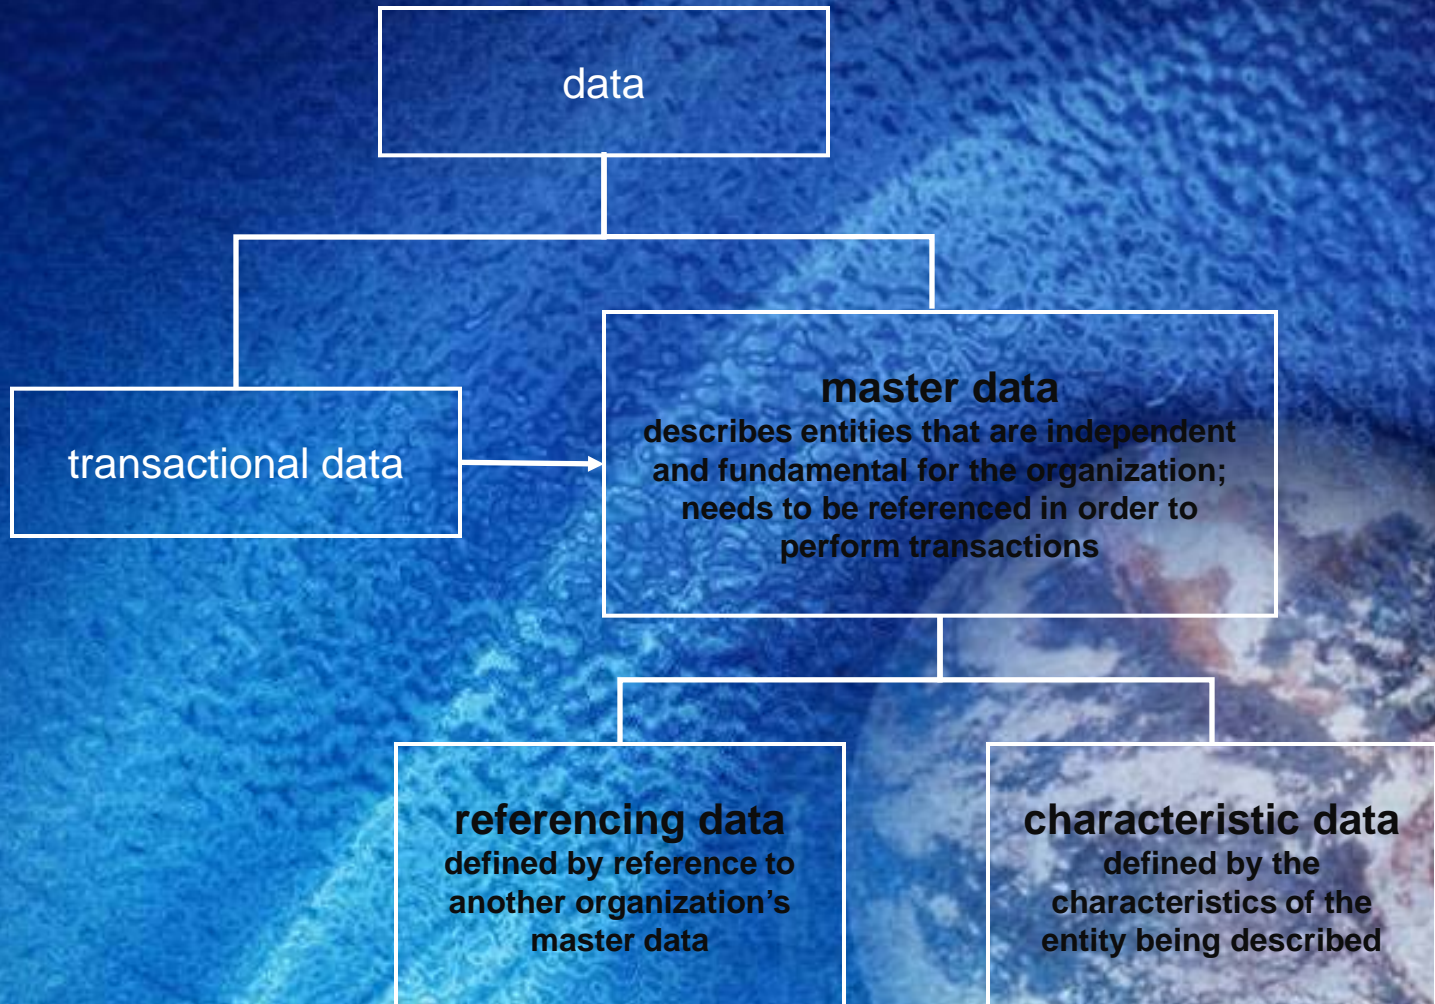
data

transactional data

master data
describes entities that are independent and fundamental for the organization; needs to be referenced in order to perform transactions

referencing data
defined by reference to another organization's master data

characteristic data
defined by the characteristics of the entity being described